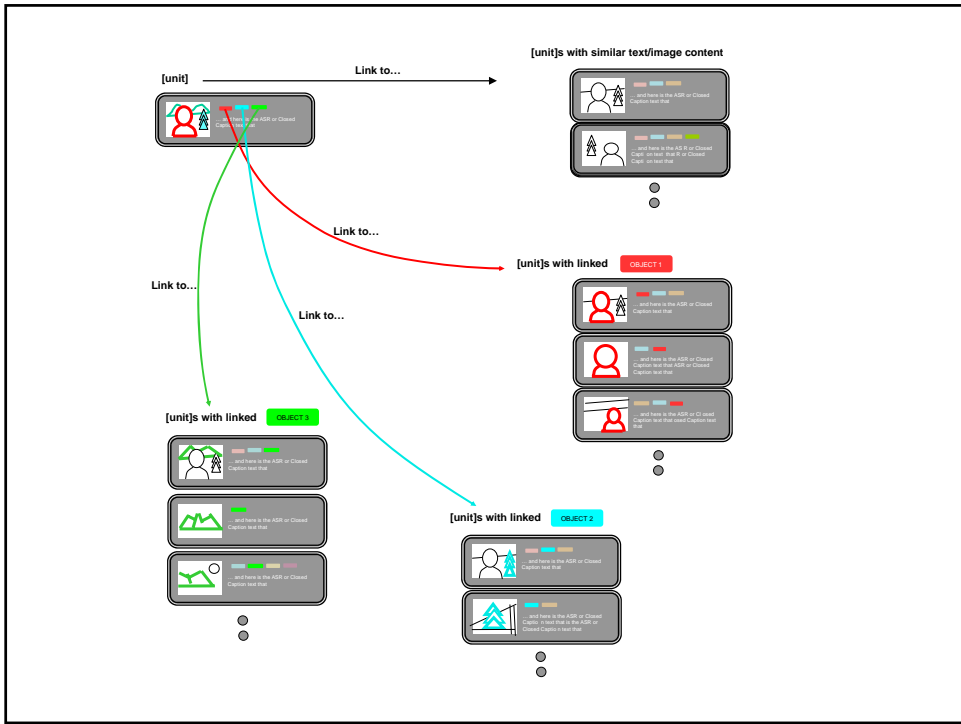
[unit]

Link to…

[unit]s with similar text/image content

… and here is the ASR or Closed Caption text that

… and here is the ASR or Closed Caption text that

… and here is the AS R or Closed Capt on text the R or Closed Capt on text that

Link to…

[unit]s with linked OBJECT 1

… and here is the ASR or Closed Caption text that

… and here is the ASR or Closed Caption text that ASR or Closed Caption text that

… and here is the ASR or Cl osed Caption text that osed Caption text that

Link to…

Link to…

[unit]s with linked OBJECT 3

… and here is the ASR or Closed Caption text that

… and here is the ASR or Closed Caption text that

… and here is the ASR or Closed Caption text that

[unit]s with linked OBJECT 2

… and here is the ASR or Closed Caption text that

… and here is the ASR or Closed Captio n text that is the ASR or Closed Captio n text that